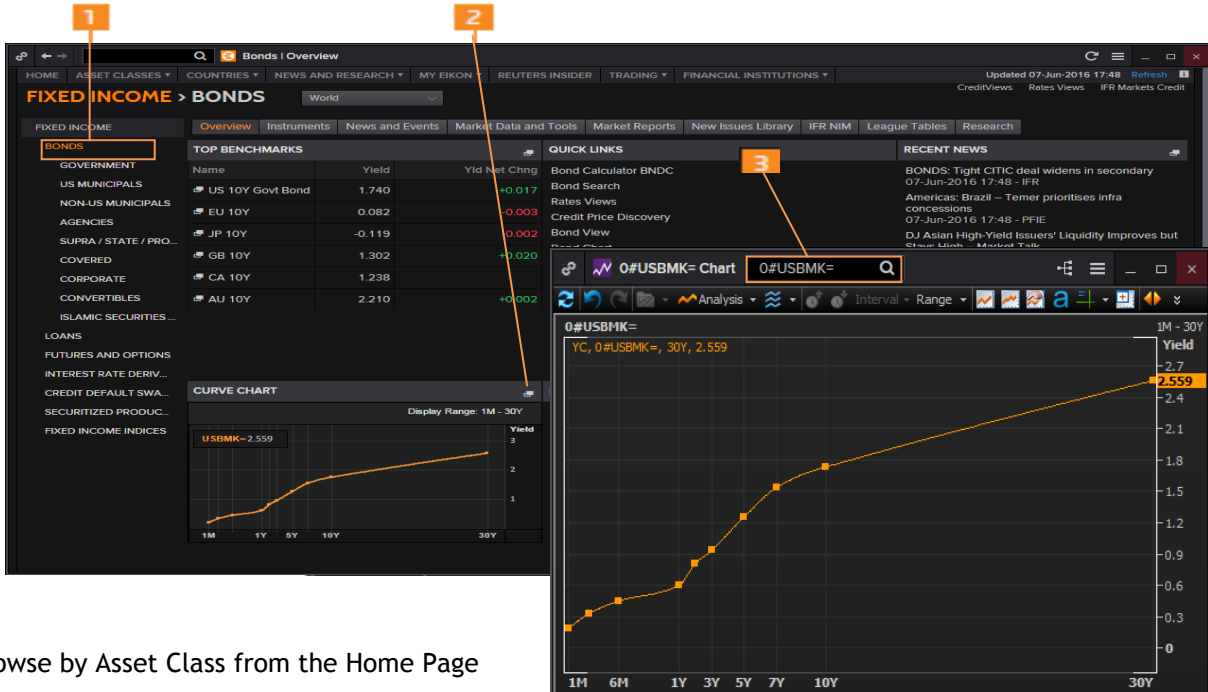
1

2

Bonds | Overview

HOME ASSET CLASSES ▾ COUNTRIES ▾ NEWS AND RESEARCH ▾ MY EIKON ▾ REUTERS INSIDER TRADING ▾ FINANCIAL INSTITUTIONS ▾

Updated 07-Jun-2016 17:48 Refresh

CreditViews Rates Views IFR Markets Credit

FIXED INCOME > BONDS

World

FIXED INCOME
BONDS
GOVERNMENT
US MUNICIPALS
NON-US MUNICIPALS
AGENCIES
SUPRA / STATE / PRO...
COVERED
CORPORATE
CONVERTIBLES
ISLAMIC SECURITIES ...
LOANS
FUTURES AND OPTIONS
INTEREST RATE DERIV...
CREDIT DEFAULT SWA...
SECURITIZED PRODUC...
FIXED INCOME INDICES

Overview Instruments News and Events Market Data and Tools Market Reports New Issues Library IFR NIM League Tables Research

TOP BENCHMARKS

| Name | Yield | Yld Net Chng |
|---|---|---|
| US 10Y Govt Bond | 1.740 | +0.017 |
| EU 10Y | 0.082 | -0.003 |
| JP 10Y | -0.119 | -0.002 |
| GB 10Y | 1.302 | +0.020 |
| CA 10Y | 1.238 | |
| AU 10Y | 2.210 | +0.002 |

QUICK LINKS
Bond Calculator BNDC
Bond Search
Rates Views
Credit Price Discovery
Bond View

RECENT NEWS
BONDS: Tight CITIC deal widens in secondary
07-Jun-2016 17:48 - IFR
Americas: Brazil – Temer prioritises infra concessions
07-Jun-2016 17:48 - PFIE
DJ Asian High-Yield Issuers' Liquidity Improves but

CURVE CHART
Display Range: 1M - 30Y
USBMK= 2.559
Yield
3
2
1
1M 1Y 5Y 10Y 30Y

3

0#USBMK= Chart 0#USBMK=

Analysis Interval Range

0#USBMK=
1M - 30Y
Yield
YC, 0#USBMK=, 30Y, 2.559
2.7
2.559
2.4
2.1
1.8
1.5
1.2
0.9
0.6
0.3
0
1M 6M 1Y 3Y 5Y 7Y 10Y 30Y

owse by Asset Class from the Home Page